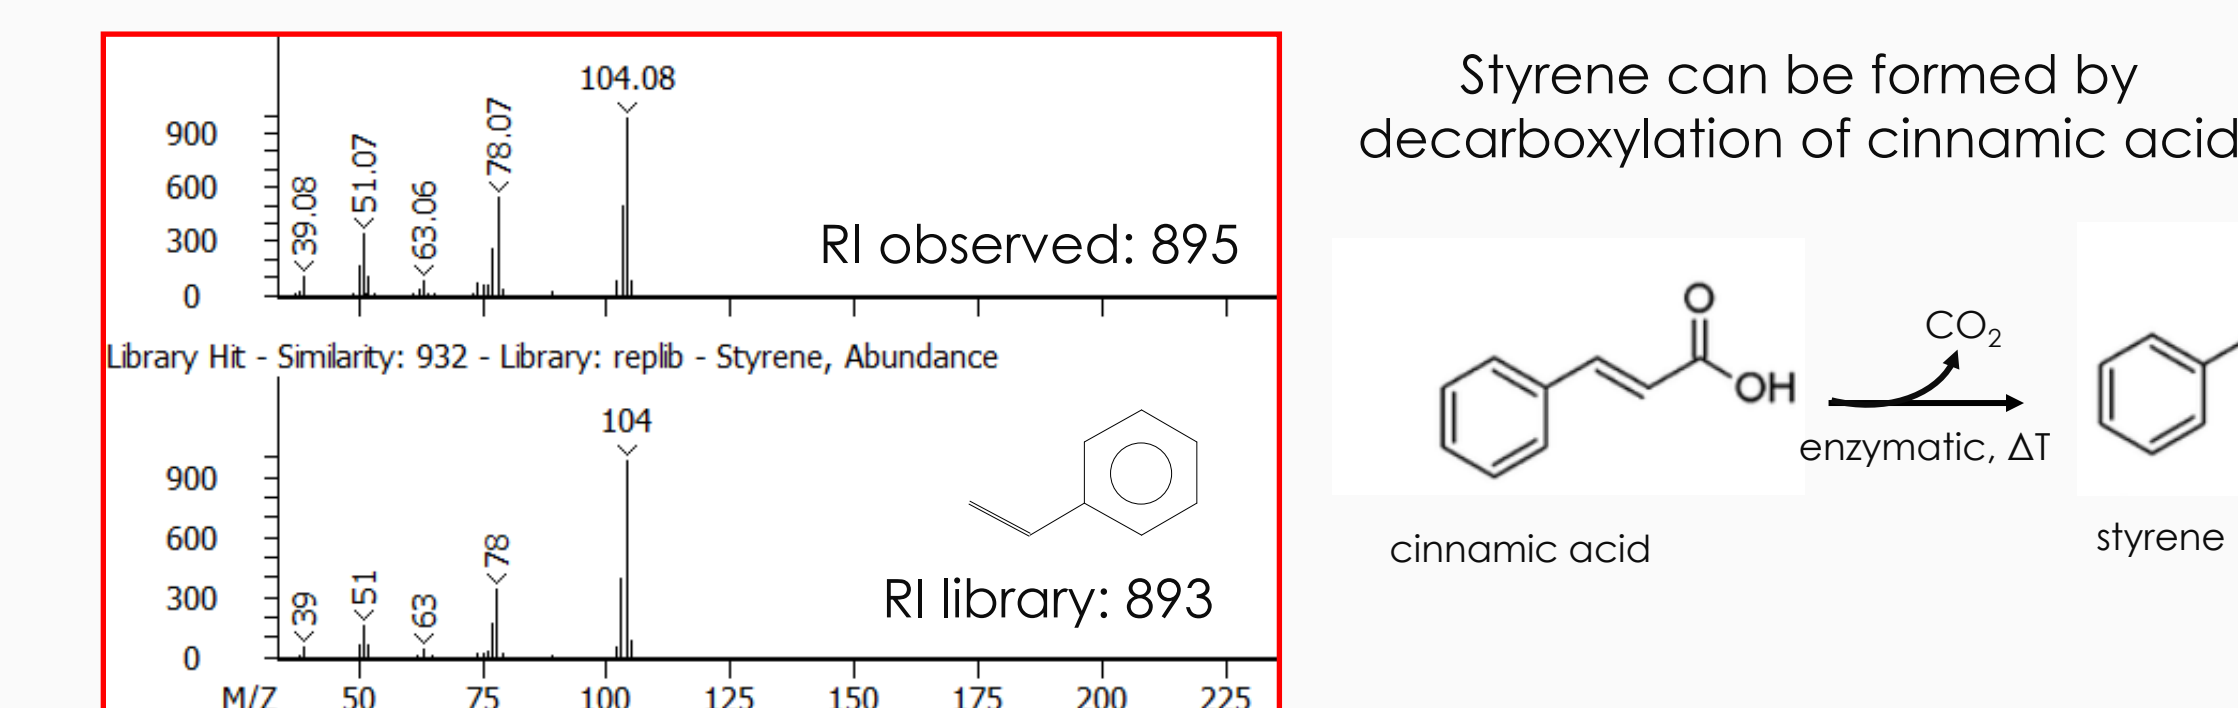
104.08

900
600
300
0

39.08
51.07
63.06
78.07

RI observed: 895

Library Hit - Similarity: 932 - Library: replib - Styrene, Abundance

104

900
600
300
0

39
51
63
78

RI library: 893

M/Z 50 75 100 125 150 175 200 225

Styrene can be formed by decarboxylation of cinnamic acid

O
OH

$CO_2$

enzymatic, ΔT

cinnamic acid

styrene